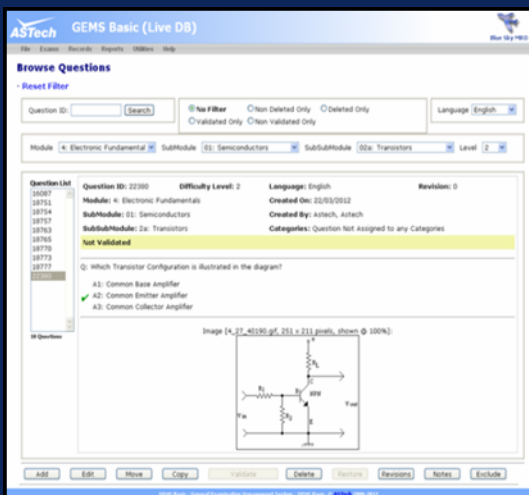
ASTech GEMS Basic (Live DB)

Blue Sky MRO

File Exams Records Reports Utilities Help

Browse Questions

- Reset Filter

Question ID: Search

No Filter Non Deleted Only Deleted Only Validated Only Non Validated Only

Language English

Module 4: Electronic Fundamental SubModule 01: Semiconductors SubSubModule 02a: Transistors Level 2

Question List
16087
18754
18754
18757
18763
18765
18770
18773
18777
22380

10 Questions

Question ID: 22380 Difficulty Level: 2 Language: English Revision: 0

Module: 4: Electronic Fundamentals Created On: 22/03/2012

SubModule: 01: Semiconductors Created By: Astech, Astech

SubSubModule: 2a: Transistors Categories: Question Not Assigned to any Categories

Not Validated

Q: Which Transistor Configuration is illustrated in the diagram?

A1: Common Base Amplifier
A2: Common Emitter Amplifier
A3: Common Collector Amplifier

Image [4_27_40190.gif, 251 × 211 pixels, shown @ 100%]:

$R_L$ $R_1$ $R_2$ NPN $V_{in}$ $V_{out}$

Add Edit Move Copy Validate Delete Restore Revisions Notes Exclude

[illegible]